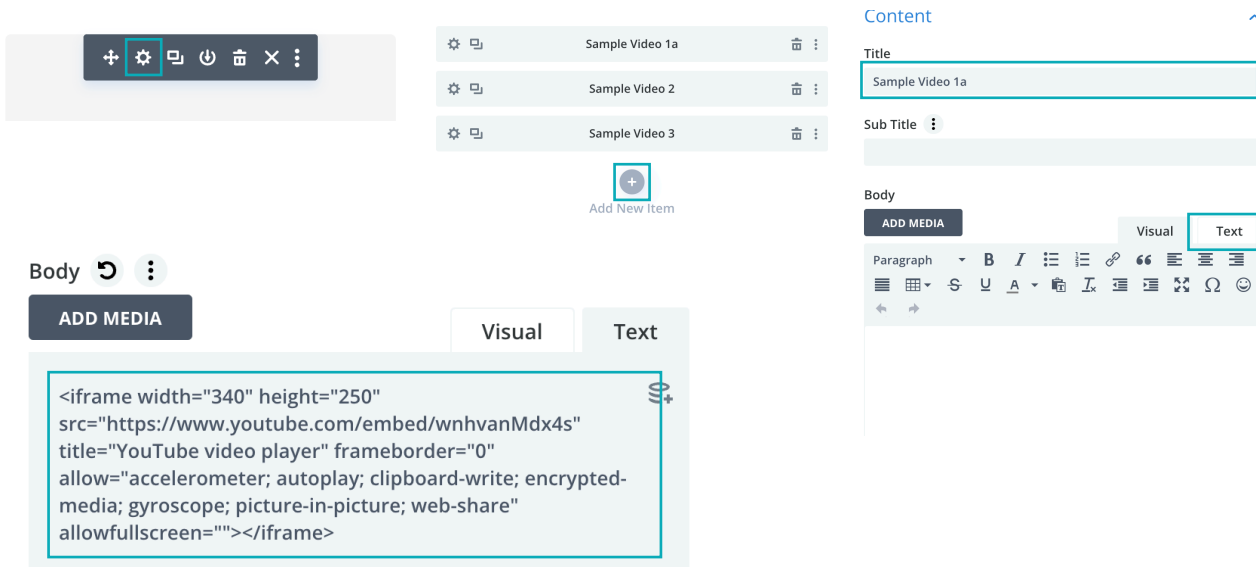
Sample Video 1a

Sample Video 2

Sample Video 3

Add New Item

Content

Title

Sample Video 1a

Sub Title

Body

ADD MEDIA

Visual

Text

Paragraph

Body

ADD MEDIA

Visual

Text

<iframe width="340" height="250" src="https://www.youtube.com/embed/wnhvanMdx4s" title="YouTube video player" frameborder="0" allow="accelerometer; autoplay; clipboard-write; encrypted-media; gyroscope; picture-in-picture; web-share" allowfullscreen=""></iframe>